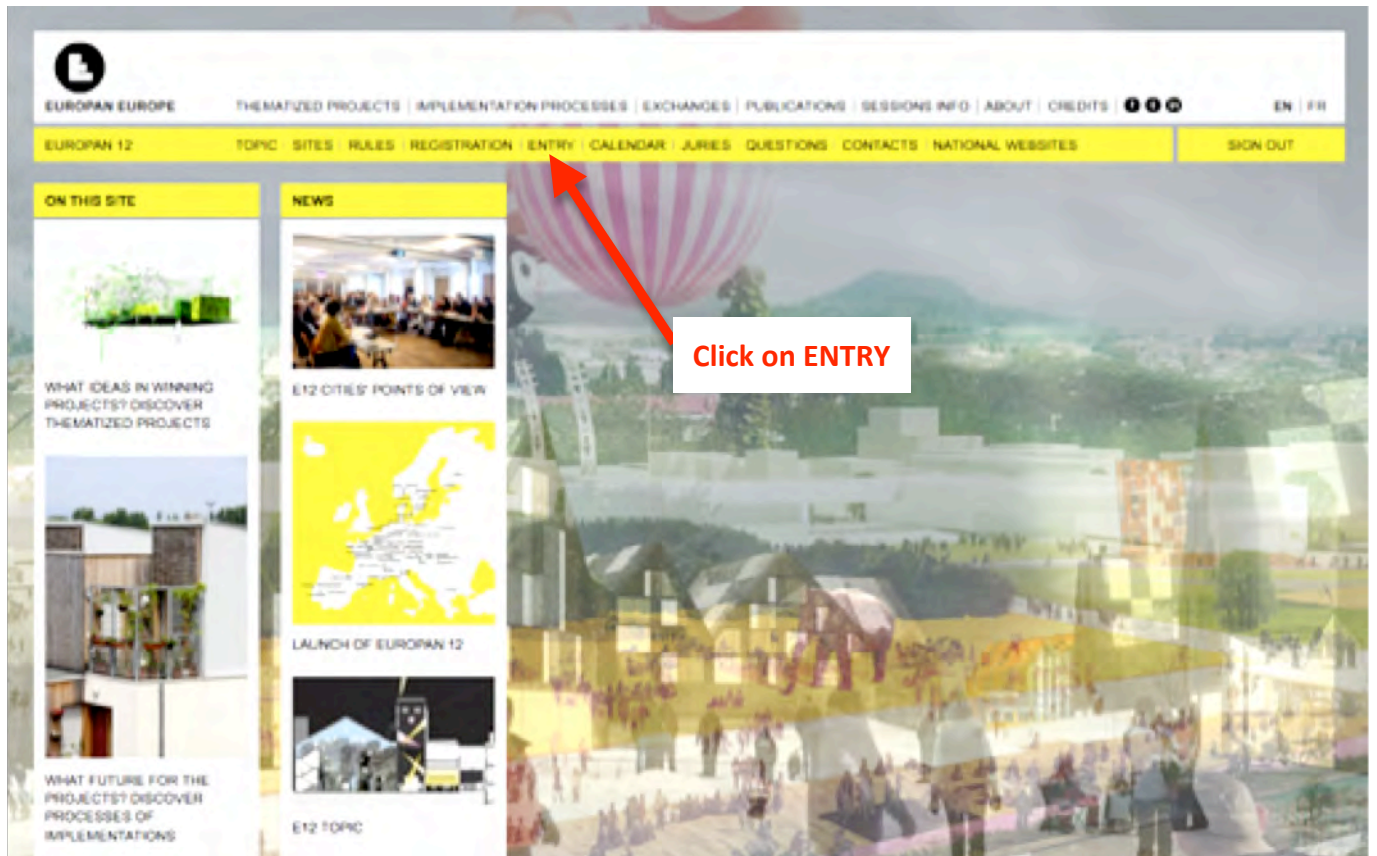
EUROPAN EUROPE

THEMATIZED PROJECTS | IMPLEMENTATION PROCESSES | EXCHANGES | PUBLICATIONS | SESSIONS INFO | ABOUT | CREDITS

EN | FR

EUROPAN 12

TOPIC | SITES | RULES | REGISTRATION | ENTRY | CALENDAR | JURIES | QUESTIONS | CONTACTS | NATIONAL WEBSITES

SIGN OUT

ON THIS SITE

WHAT IDEAS IN WINNING PROJECTS? DISCOVER THEMATIZED PROJECTS

WHAT FUTURE FOR THE PROJECTS? DISCOVER PROCESSES OF IMPLEMENTATIONS

NEWS

E12 CITIES' POINTS OF VIEW

LAUNCH OF EUROPAN 12

E12 TOPIC

Click on ENTRY